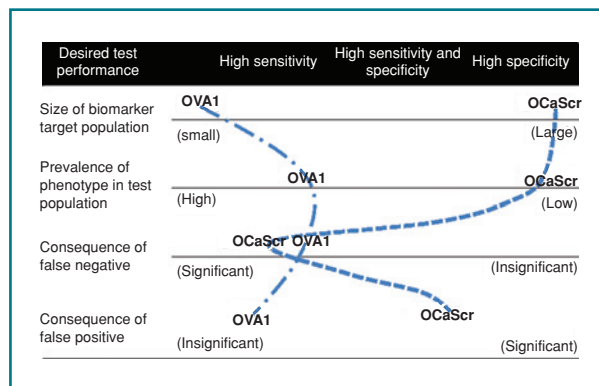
| Desired test performance | High sensitivity | High sensitivity and specificity | High specificity |
|---|---|---|---|
| Size of biomarker target population | OVA1 (small) | | OCaScr (Large) |
| Prevalence of phenotype in test population | (High) | OVA1 | OCaScr (Low) |
| Consequence of false negative | (Significant) | OCaScr OVA1 | (Insignificant) |
| Consequence of false positive | OVA1 (Insignificant) | OCaScr | (Significant) |